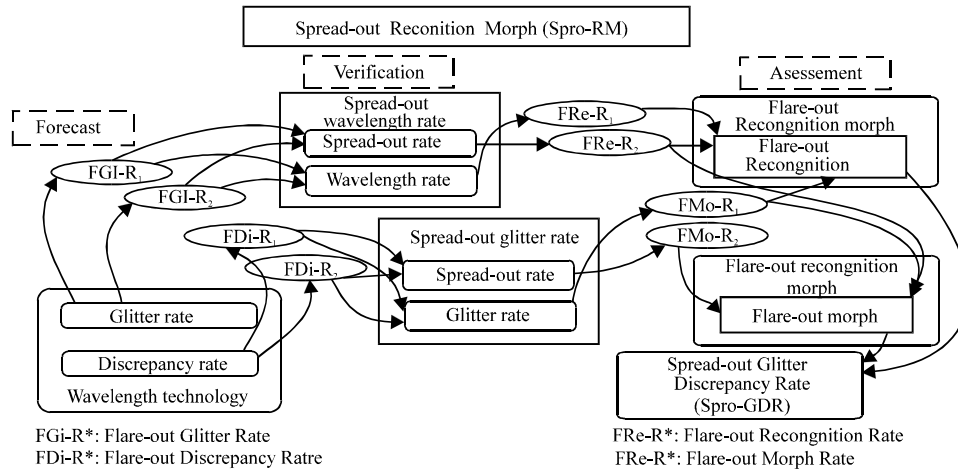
Spread-out Reconition Morph (Spro-RM)

Verification

Asessement

Forecast

Spread-out wavelength rate

Spread-out rate

Wavelength rate

FRe-R$_1$

FRe-R$_2$

Flare-out Recongnition morph

Flare-out Recognition

FGI-R$_1$

FGI-R$_2$

FDi-R$_1$

FDi-R$_2$

Spread-out glitter rate

Spread-out rate

Glitter rate

FMo-R$_1$

FMo-R$_2$

Flare-out recongnition morph

Flare-out morph

Glitter rate

Discrepancy rate

Wavelength technology

Spread-out Glitter Discrepancy Rate (Spro-GDR)

FGi-R*: Flare-out Glitter Rate
FDi-R*: Flare-out Discrepancy Ratre

FRe-R*: Flare-out Recongnition Rate
FRe-R*: Flare-out Morph Rate